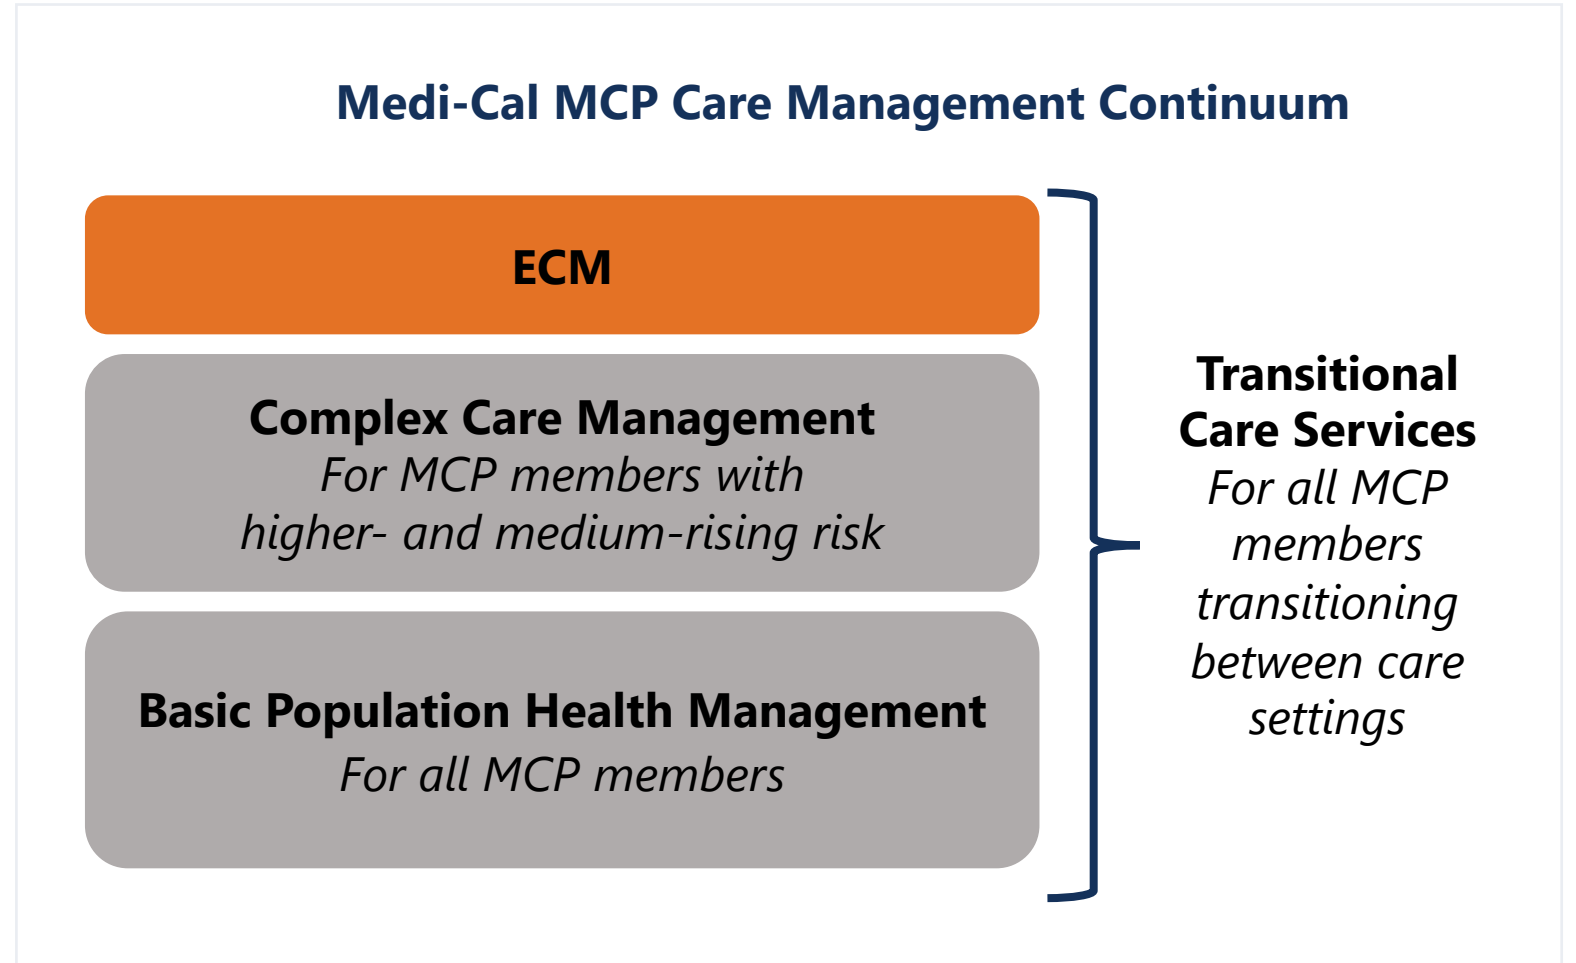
Medi-Cal MCP Care Management Continuum

ECM

Complex Care Management
For MCP members with higher- and medium-rising risk

Basic Population Health Management
For all MCP members

Transitional Care Services
For all MCP members transitioning between care settings